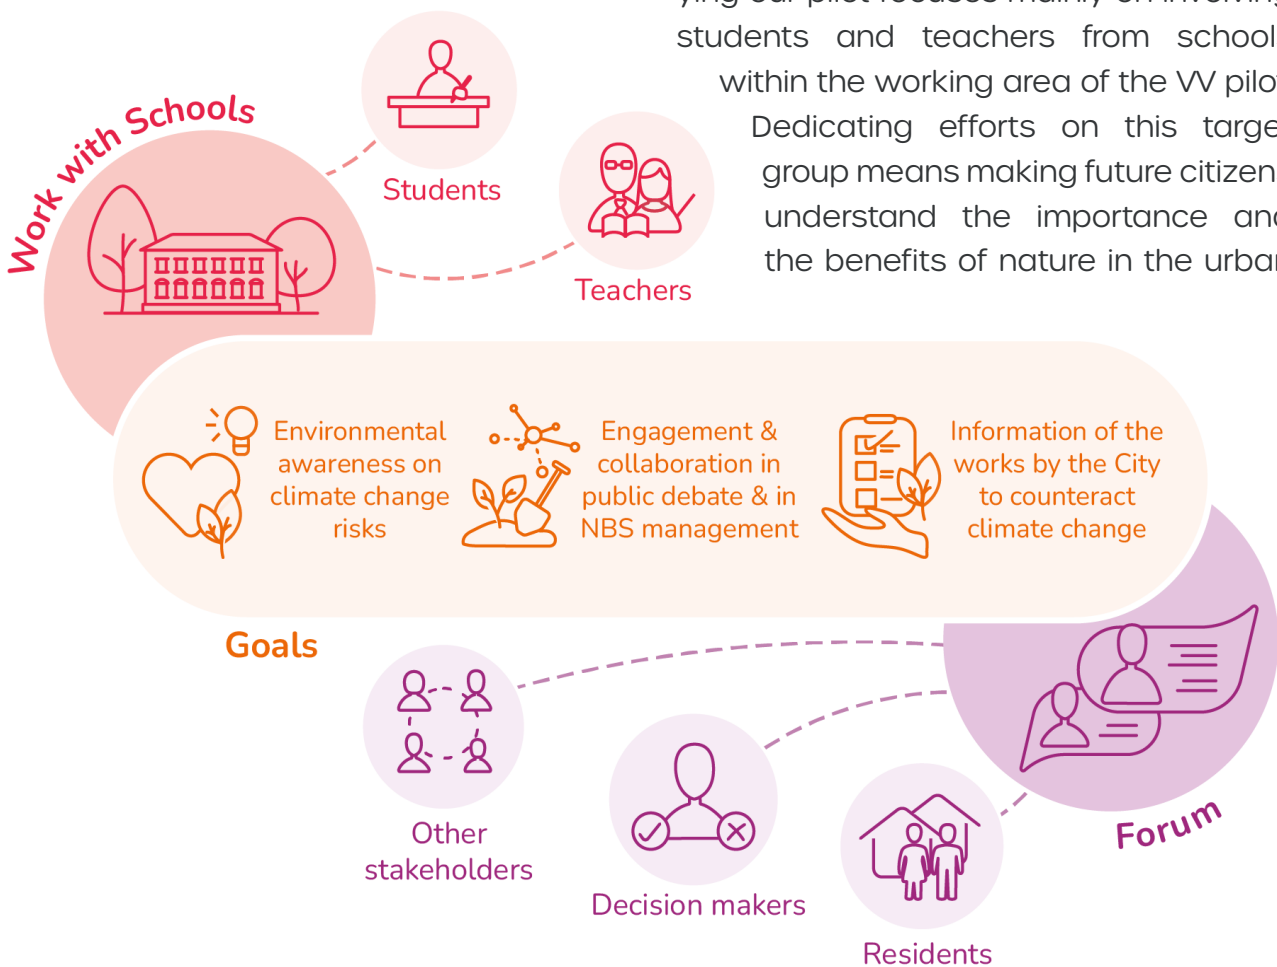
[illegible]
students and teachers from school within the working area of the VV pilo Dedicating efforts on this targe group means making future citizen understand the importance anc the benefits of nature in the urbar

Work with Schools

Students

Teachers

Environmental awareness on climate change risks

Engagement & collaboration in public debate & in NBS management

Information of the works by the City to counteract climate change

Goals

Other stakeholders

Decision makers

Residents

Forum